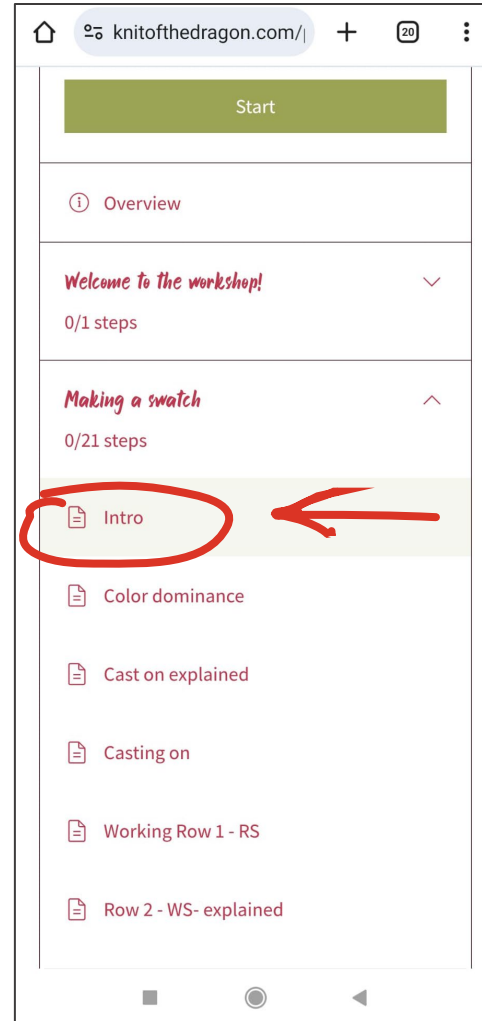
knitofthedragon.com/

20

Start

Overview

Welcome to the workshop!

0/1 steps

Making a swatch

0/21 steps

Intro

Color dominance

Cast on explained

Casting on

Working Row 1 - RS

Row 2 - WS- explained